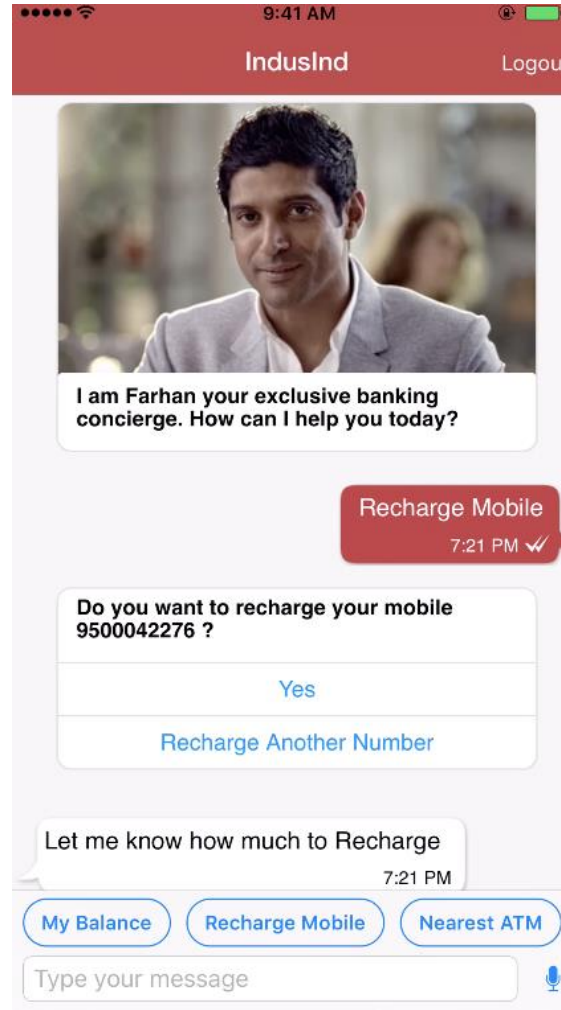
9:41 AM

IndusInd

Logou

I am Farhan your exclusive banking concierge. How can I help you today?

Recharge Mobile
7:21 PM

Do you want to recharge your mobile 9500042276 ?

Yes

Recharge Another Number

Let me know how much to Recharge
7:21 PM

My Balance

Recharge Mobile

Nearest ATM

Type your message